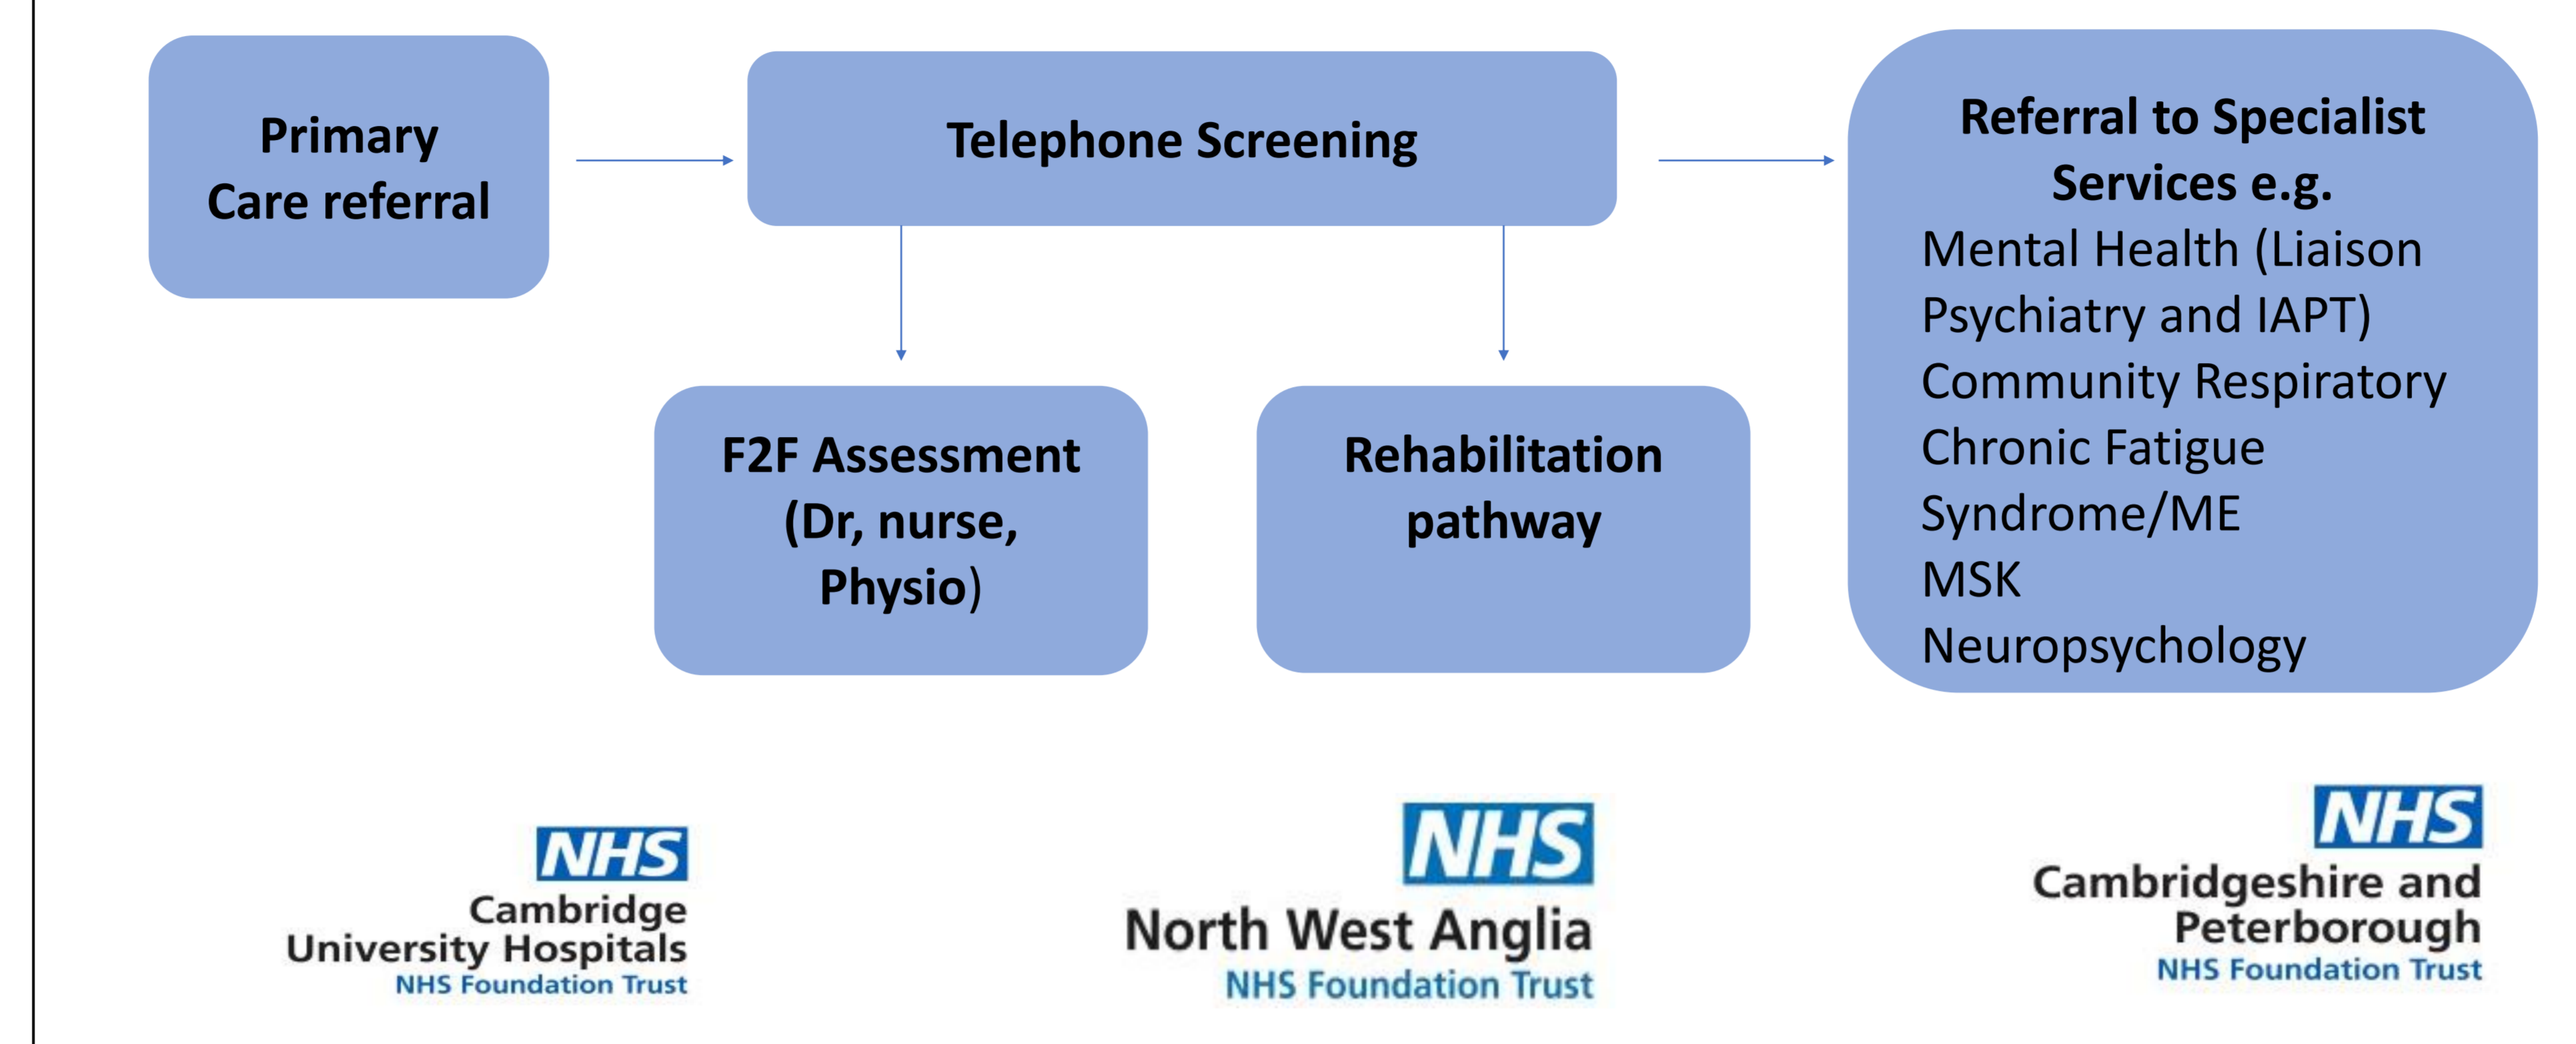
Primary Care referral

Telephone Screening

Referral to Specialist Services e.g.
Mental Health (Liaison Psychiatry and IAPT)
Community Respiratory
Chronic Fatigue Syndrome/ME
MSK
Neuropsychology

F2F Assessment (Dr, nurse, Physio)

Rehabilitation pathway

NHS
Cambridge University Hospitals
NHS Foundation Trust

NHS
North West Anglia
NHS Foundation Trust

NHS
Cambridgeshire and Peterborough
NHS Foundation Trust